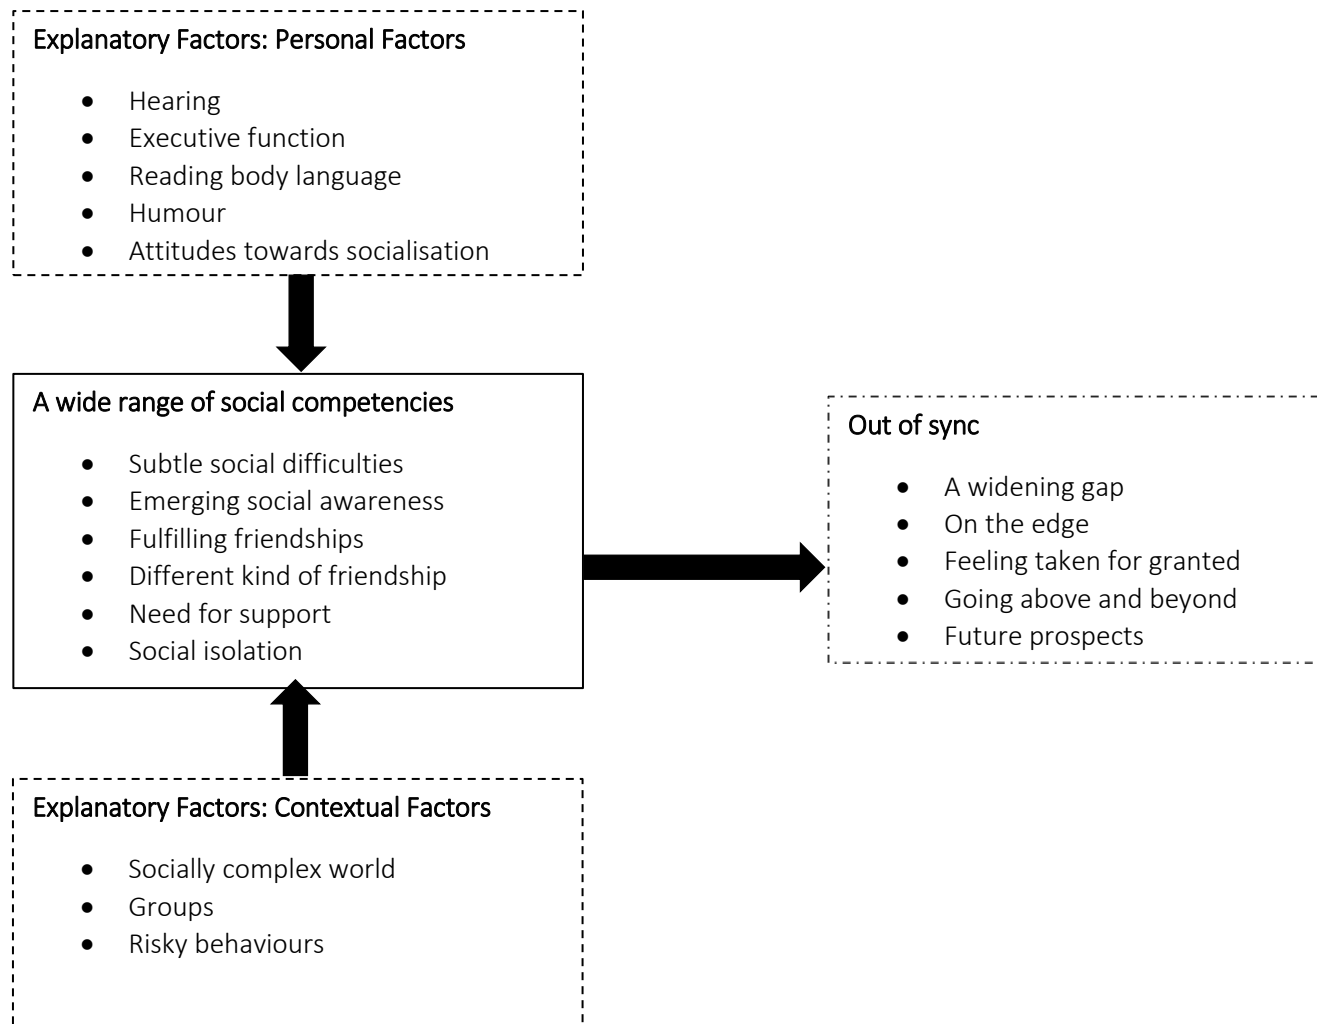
Explanatory Factors: Personal Factors

- Hearing
- Executive function
- Reading body language
- Humour
- Attitudes towards socialisation

A wide range of social competencies

- Subtle social difficulties
- Emerging social awareness
- Fulfilling friendships
- Different kind of friendship
- Need for support
- Social isolation

Out of sync

- A widening gap
- On the edge
- Feeling taken for granted
- Going above and beyond
- Future prospects

Explanatory Factors: Contextual Factors

- Socially complex world
- Groups
- Risky behaviours